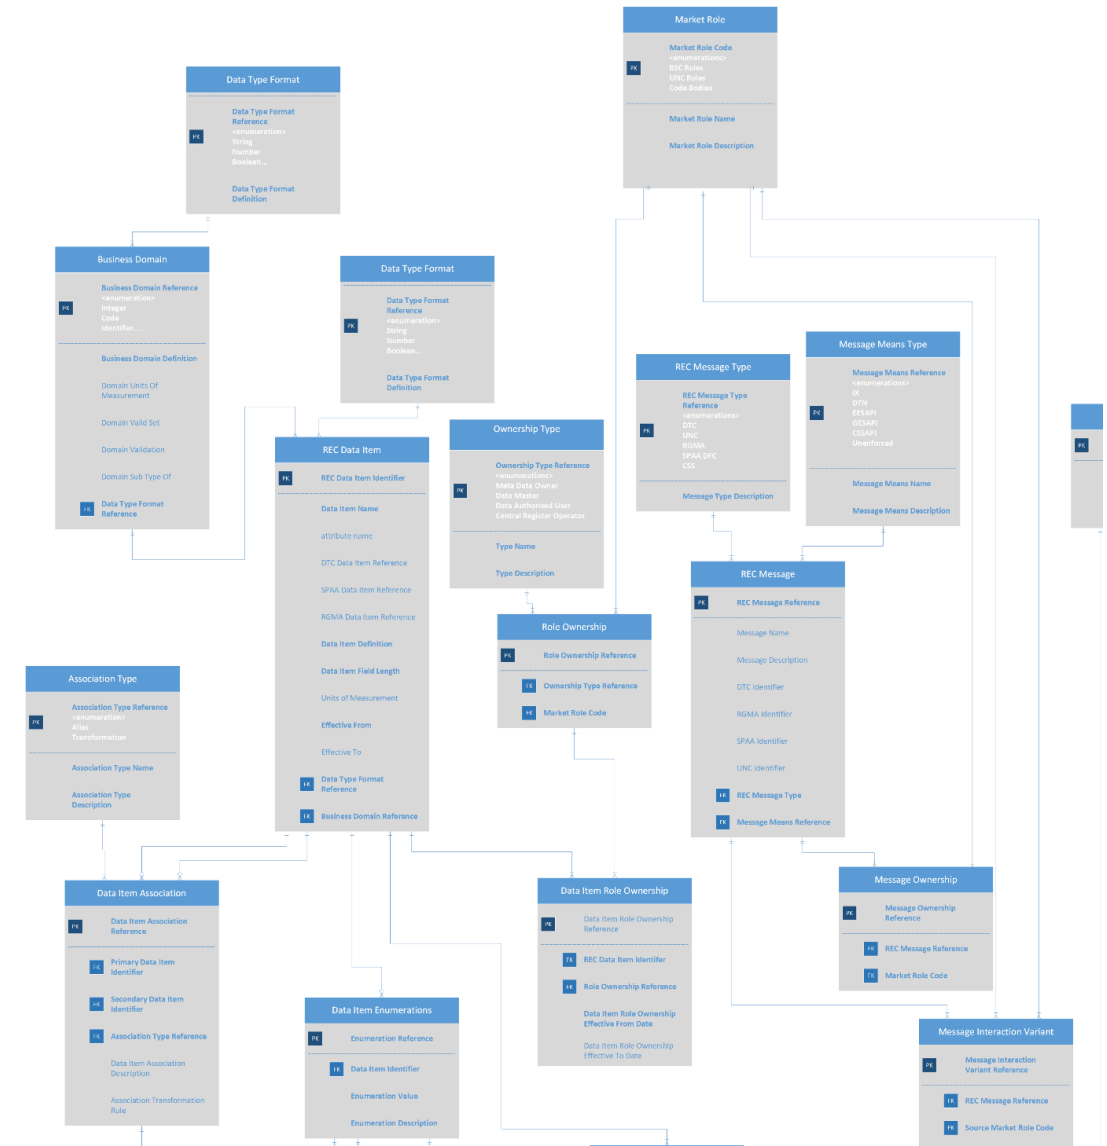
Market Role

PK

Market Role Code
<enumerations>
BSC Roles
UNC Roles
Code Bodies

Market Role Name

Market Role Description

Data Type Format

PK

Data Type Format Reference
<enumeration>
String
Number
Boolean...

Data Type Format Definition

Business Domain

PK

Business Domain Reference
<enumeration>
Integer
Code
Identifier ...

Business Domain Definition

Domain Units Of Measurement

Domain Valid Set

Domain Validation

Domain Sub Type Of

FK Data Type Format Reference

Data Type Format

PK

Data Type Format Reference
<enumeration>
String
Number
Boolean...

Data Type Format Definition

REC Message Type

PK

REC Message Type Reference
<enumerations>
DTC
UNC
RGMA
SPAA DFC
CSS

Message Type Description

Message Means Type

PK

Message Means Reference
<enumerations>
IX
DTN
EESAPI
GESAPI
CSSAPI
Unenforced

Message Means Name

Message Means Description

PK

REC Data Item

PK REC Data Item Identifier

Data Item Name

attribute name

DTC Data Item Reference

SPAA Data Item Reference

RGMA Data Item Reference

Data Item Definition

Data Item Field Length

Units of Measurement

Effective From

Effective To

FK Data Type Format Reference

FK Business Domain Reference

Ownership Type

PK

Ownership Type Reference
<enumerations>
Meta Data Owner
Data Master
Data Authorised User
Central Register Operator

Type Name

Type Description

Role Ownership

PK Role Ownership Reference

FK Ownership Type Reference

FK Market Role Code

REC Message

PK REC Message Reference

Message Name

Message Description

DTC Identifier

RGMA Identifier

SPAA Identifier

UNC Identifier

FK REC Message Type

FK Message Means Reference

Association Type

PK

Association Type Reference
<enumeration>
Alias
Transformation

Association Type Name

Association Type Description

Data Item Association

PK Data Item Association Reference

FK Primary Data Item Identifier

FK Secondary Data Item Identifier

FK Association Type Reference

Data Item Association Description

Association Transformation Rule

Data Item Enumerations

PK Enumeration Reference

FK Data Item Identifier

Enumeration Value

Enumeration Description

Data Item Role Ownership

PK Data Item Role Ownership Reference

FK REC Data Item Identifier

FK Role Ownership Reference

Data Item Role Ownership Effective From Date

Data Item Role Ownership Effective To Date

Message Ownership

PK Message Ownership Reference

FK REC Message Reference

FK Market Role Code

Message Interaction Variant

PK Message Interaction Variant Reference

FK REC Message Reference

FK Source Market Role Code